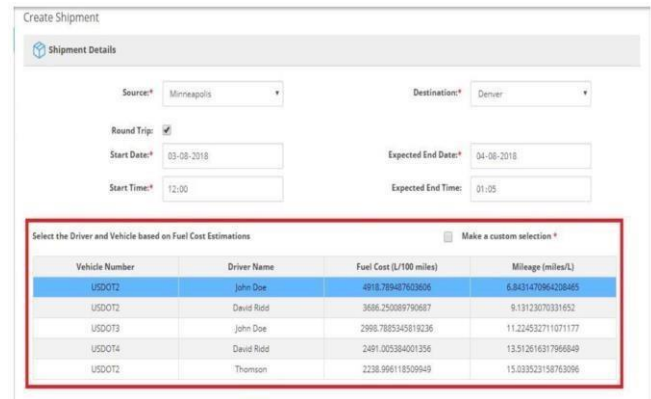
Create Shipment

Shipment Details

Source:* Minneapolis

Destination:* Denver

Round Trip:

Start Date:* 03-08-2018

Expected End Date:* 04-08-2018

Start Time:* 12:00

Expected End Time: 01:05

Select the Driver and Vehicle based on Fuel Cost Estimations

Make a custom selection *

| Vehicle Number | Driver Name | Fuel Cost (L/100 miles) | Mileage (miles/L) |
|---|---|---|---|
| USDOT2 | John Doe | 4918.789487603606 | 6.8431470964208465 |
| USDOT2 | David Ridd | 3686.250089790687 | 9.13123070331652 |
| USDOT3 | John Doe | 2998.7885345819236 | 11.224532711071177 |
| USDOT4 | David Ridd | 2491.005384001356 | 13.512616317966849 |
| USDOT2 | Thomson | 2238.996118509949 | 15.033523158763096 |